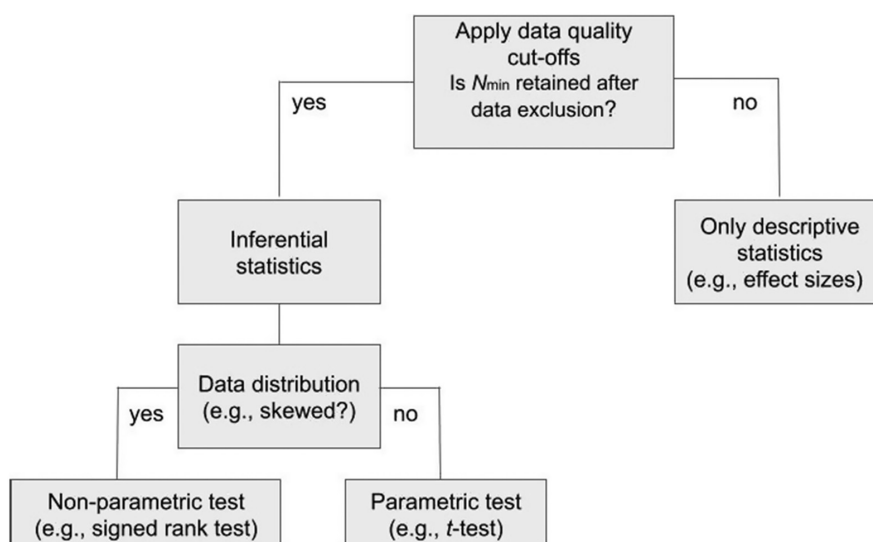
Apply data quality cut-offs
Is $N_{min}$ retained after data exclusion?

yes

no

Inferential statistics

Only descriptive statistics (e.g., effect sizes)

Data distribution (e.g., skewed?)

yes

no

Non-parametric test (e.g., signed rank test)

Parametric test (e.g., t-test)